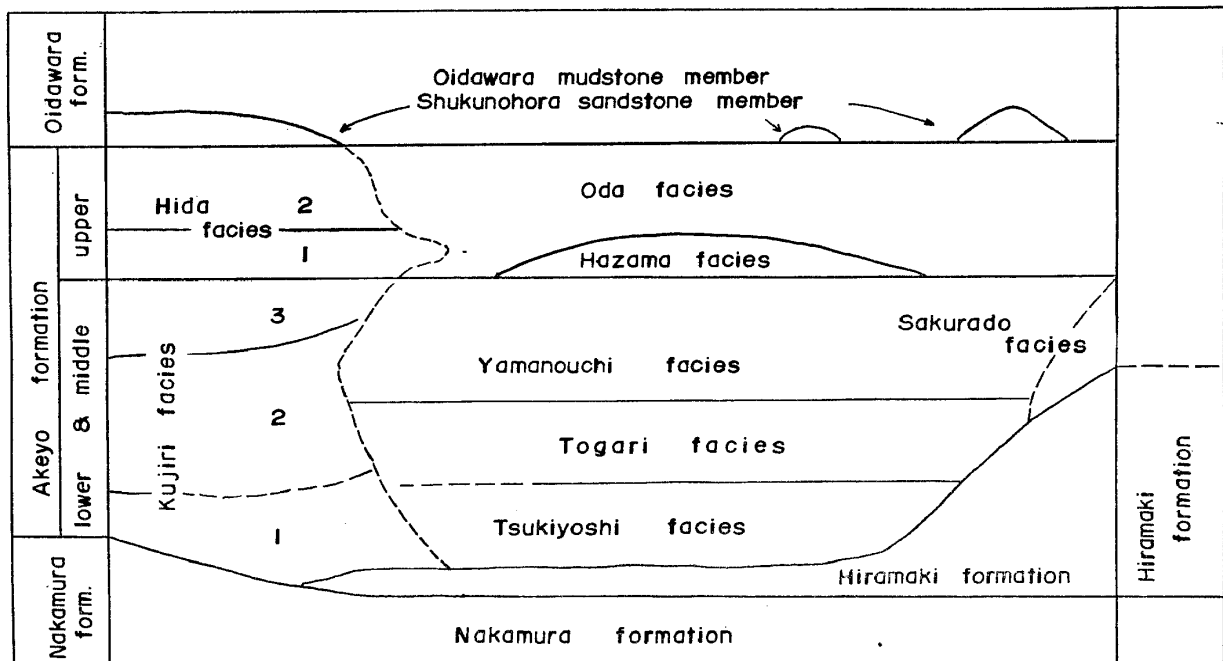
Oidawara form.

Akeyo formation

upper

lower & middle

Nakamura form.

Oidawara mudstone member
Shukunohora sandstone member

Oda facies

Hida facies

2

1

Hazama facies

3

Kujiri facies

Sakurado facies

Yamanouchi facies

2

Togari facies

1

Tsukiyoshi facies

Hiramaki formation

Nakamura formation

Hiramaki formation